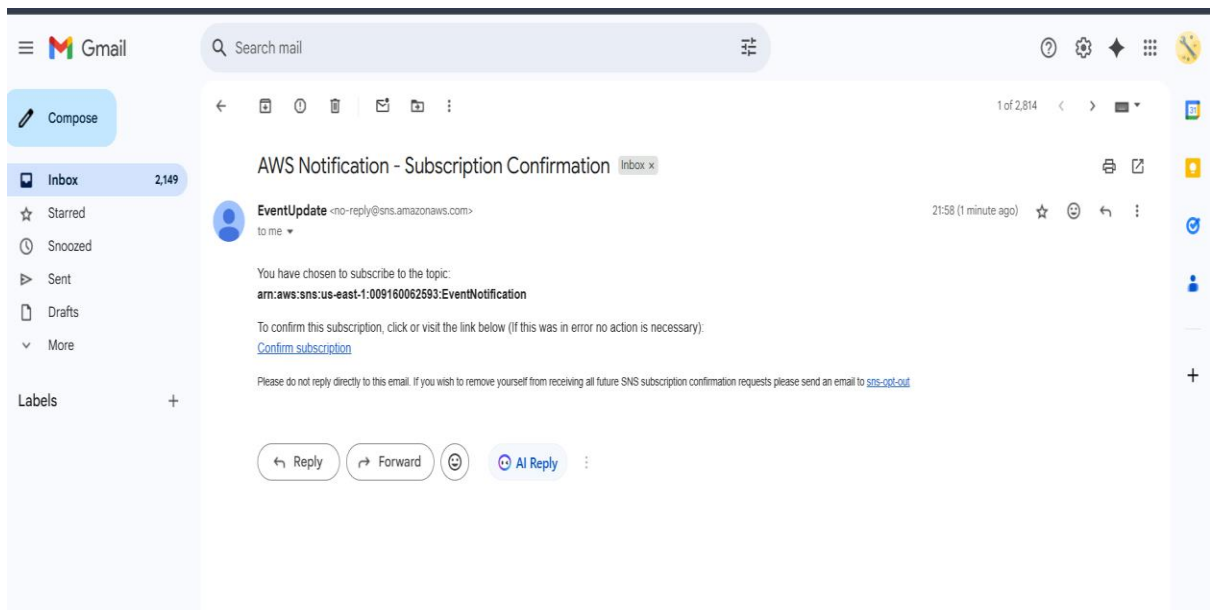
Gmail

Search mail

Compose

Inbox 2,149
Starred
Snoozed
Sent
Drafts
More

Labels +

1 of 2,814

AWS Notification - Subscription Confirmation Inbox ×

EventUpdate <no-reply@sns.amazonaws.com>
to me

21:58 (1 minute ago)

You have chosen to subscribe to the topic:
arn:aws:sns:us-east-1:009160062593:EventNotification

To confirm this subscription, click or visit the link below (If this was in error no action is necessary):
Confirm subscription

Please do not reply directly to this email. If you wish to remove yourself from receiving all future SNS subscription confirmation requests please send an email to sns-opt-out

Reply Forward AI Reply